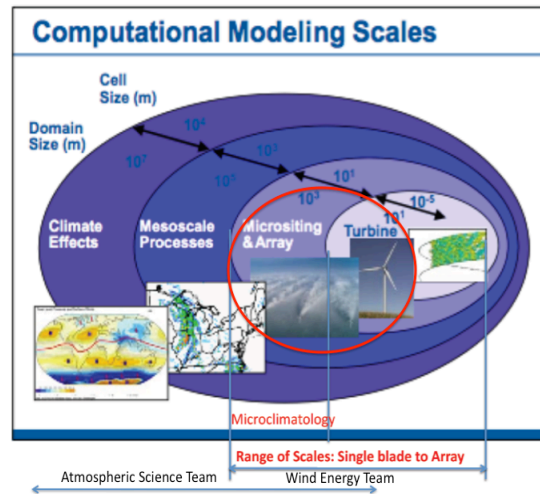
Computational Modeling Scales

Cell Size (m)

Domain Size (m)

$10^4$

$10^7$

$10^3$

$10^5$

$10^1$

$10^3$

$10^{-5}$

$10^1$

Climate Effects

Mesoscale Processes

Micrositing & Array

Turbine

Microclimatology

Range of Scales: Single blade to Array

Atmospheric Science Team

Wind Energy Team